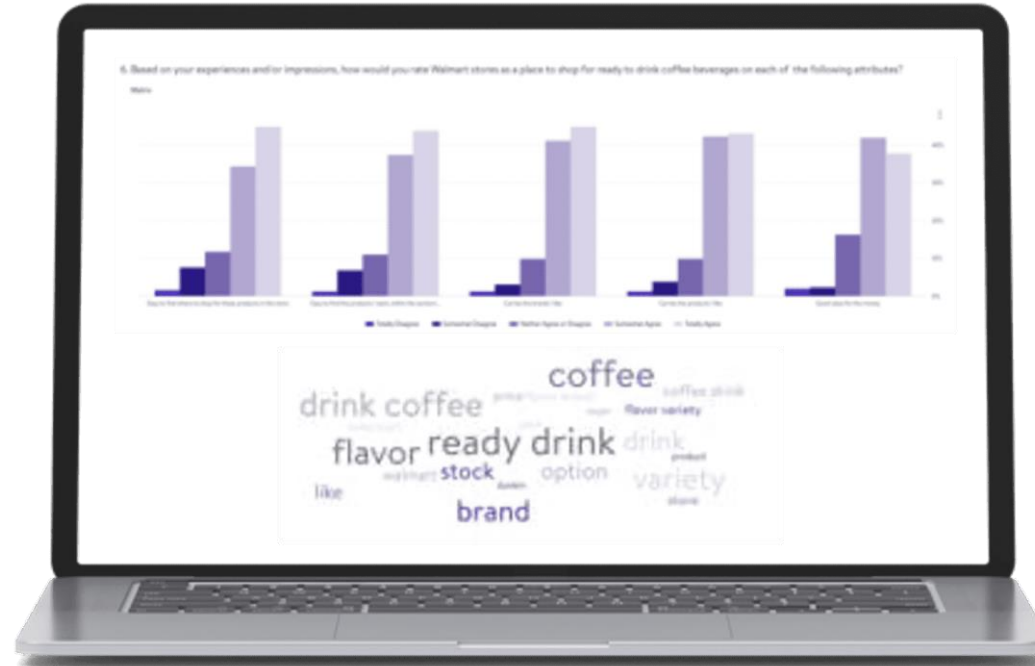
6. Based on your experiences and/or impressions, how would you rate Walmart stores as a place to shop for ready to drink coffee beverages on each of the following attributes?

Walmart

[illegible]

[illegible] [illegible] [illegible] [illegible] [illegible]

Totally Disagree Somewhat Disagree Neither Agree or Disagree Somewhat Agree Totally Agree

coffee
drink coffee
coffee drink
flavor variety
flavor
ready drink
drink
stock
walmart
option
variety
product
like
brand
store
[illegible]